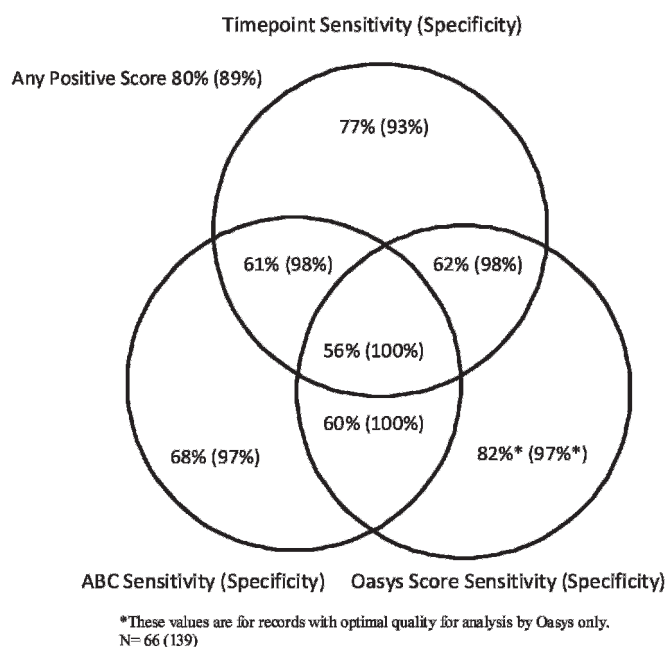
Timepoint Sensitivity (Specificity)

Any Positive Score 80% (89%)

77% (93%)

61% (98%)

62% (98%)

56% (100%)

60% (100%)

68% (97%)

82%* (97%*)

ABC Sensitivity (Specificity)

Oasys Score Sensitivity (Specificity)

*These values are for records with optimal quality for analysis by Oasys only. N= 66 (139)